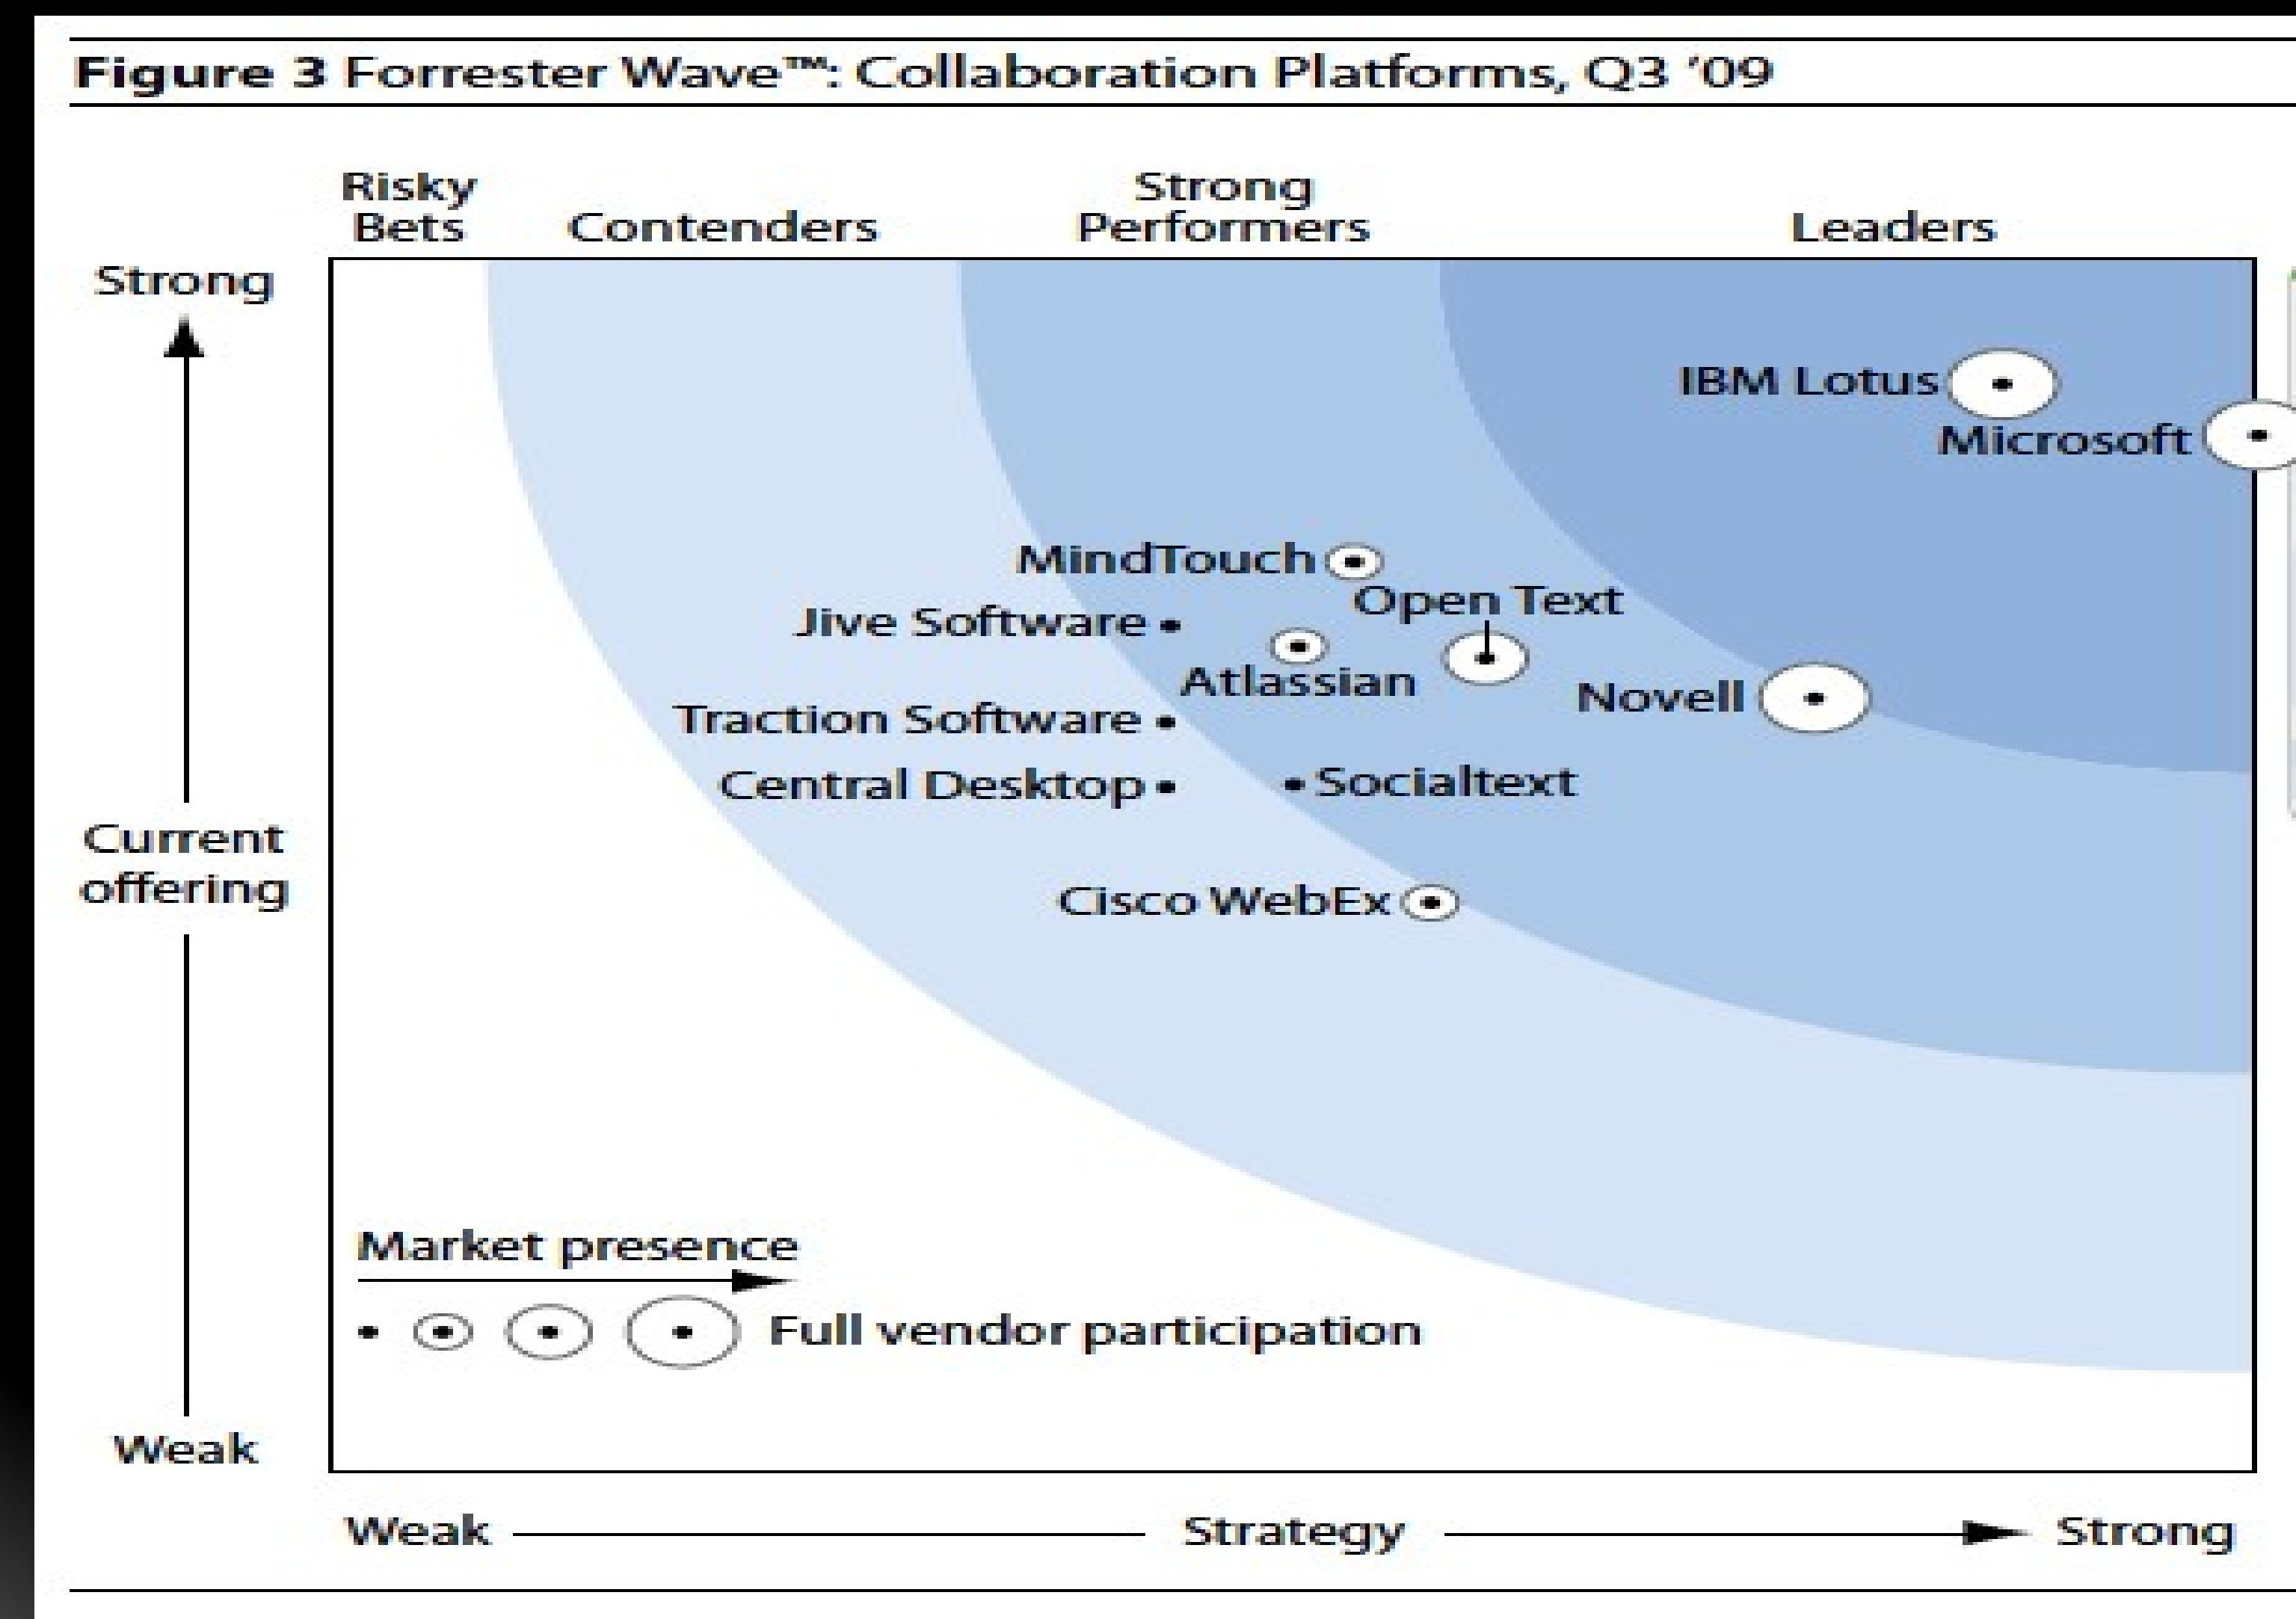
Figure 3 Forrester Wave™: Collaboration Platforms, Q3 '09

Risky Bets
Contenders
Strong Performers
Leaders

Strong

Current offering

Weak

IBM Lotus
Microsoft
MindTouch
Open Text
Jive Software
Atlassian
Novell
Traction Software
Central Desktop
Socialtext
Cisco WebEx

Market presence

Full vendor participation

Weak
Strategy
Strong